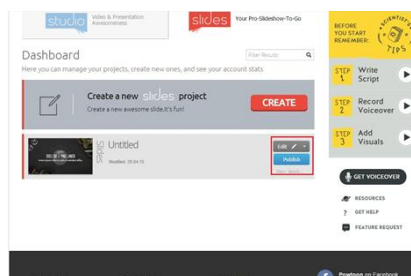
studio Video & Presentation Awesomeness

slides Your Pro-Slideshow-To-Go

BEFORE YOU START REMEMBER:

SCIENTIFIC TIPS

Dashboard

Filter Results

Here you can manage your projects, create new ones, and see your account stats

Create a new slides project

Create a new awesome slide. It's fun!

CREATE

Untitled

Modified: 25.04.15

slides

Edit

Publish

STEP 1 Write Script

STEP 2 Record Voiceover

STEP 3 Add Visuals

GET VOICEOVER

RESOURCES

GET HELP

FEATURE REQUEST

Powtoon on Facebook